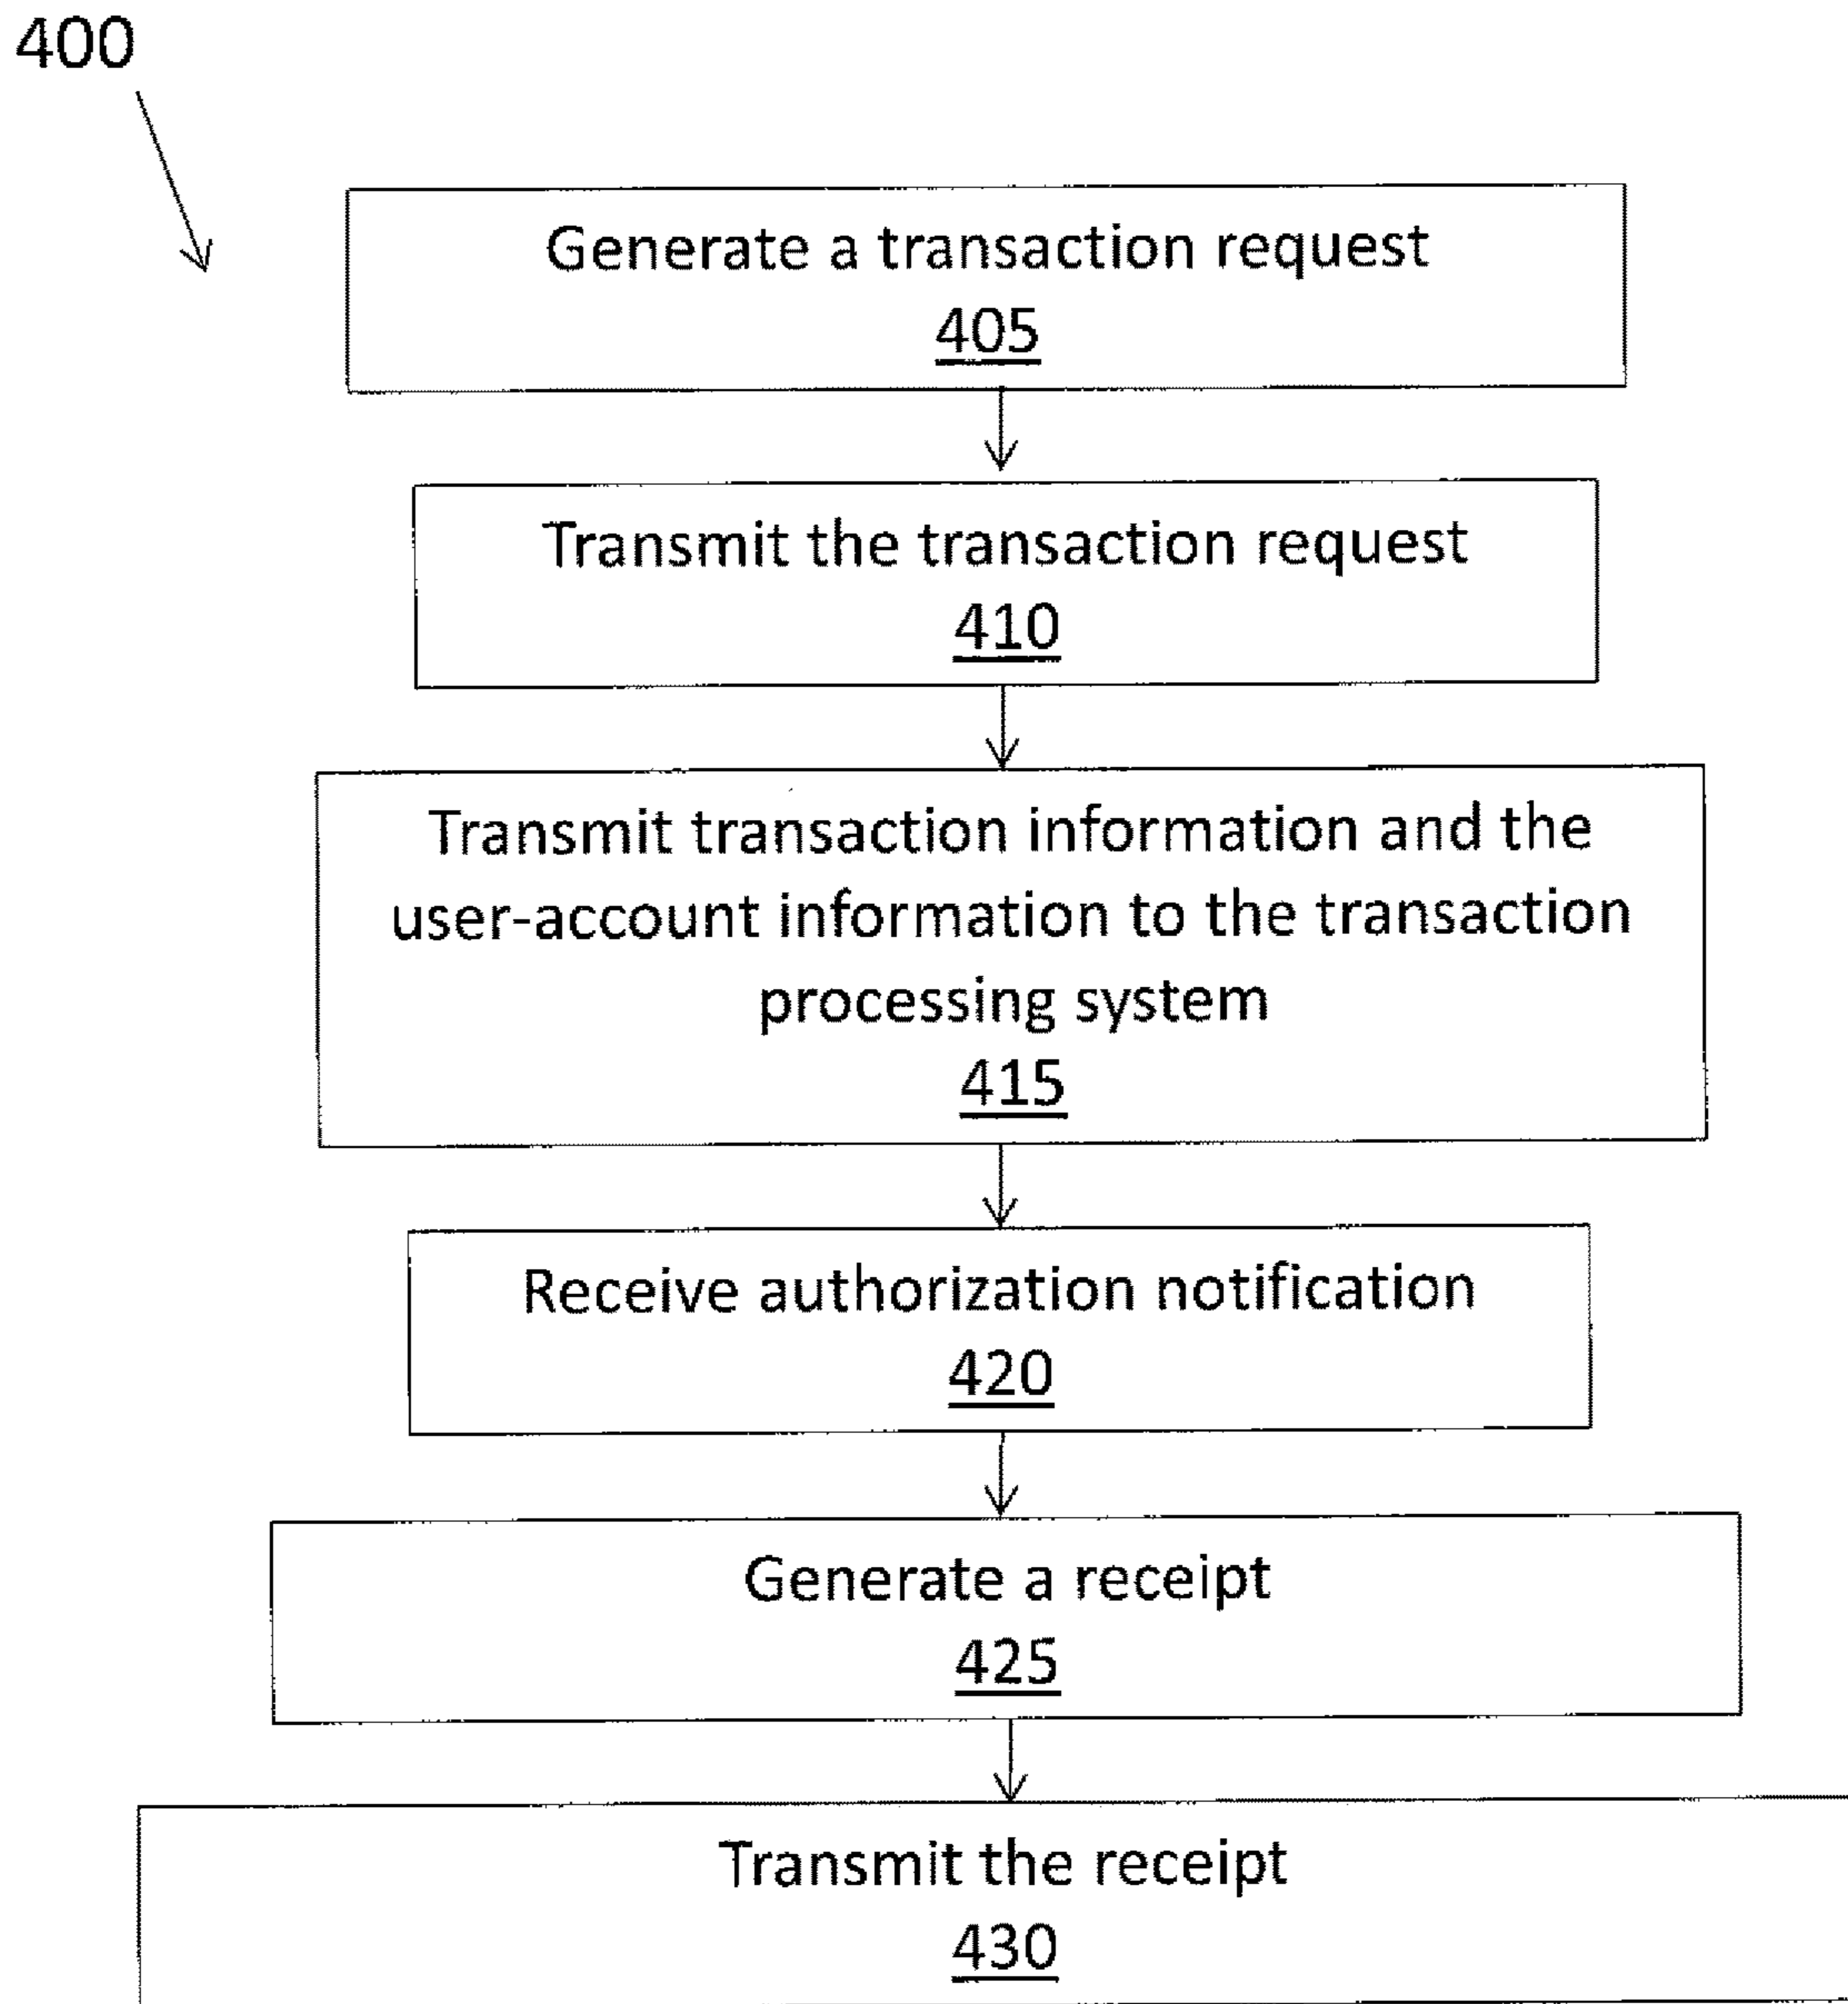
400

Generate a transaction request
405

Transmit the transaction request
410

Transmit transaction information and the user-account information to the transaction processing system
415

Receive authorization notification
420

Generate a receipt
425

Transmit the receipt
430